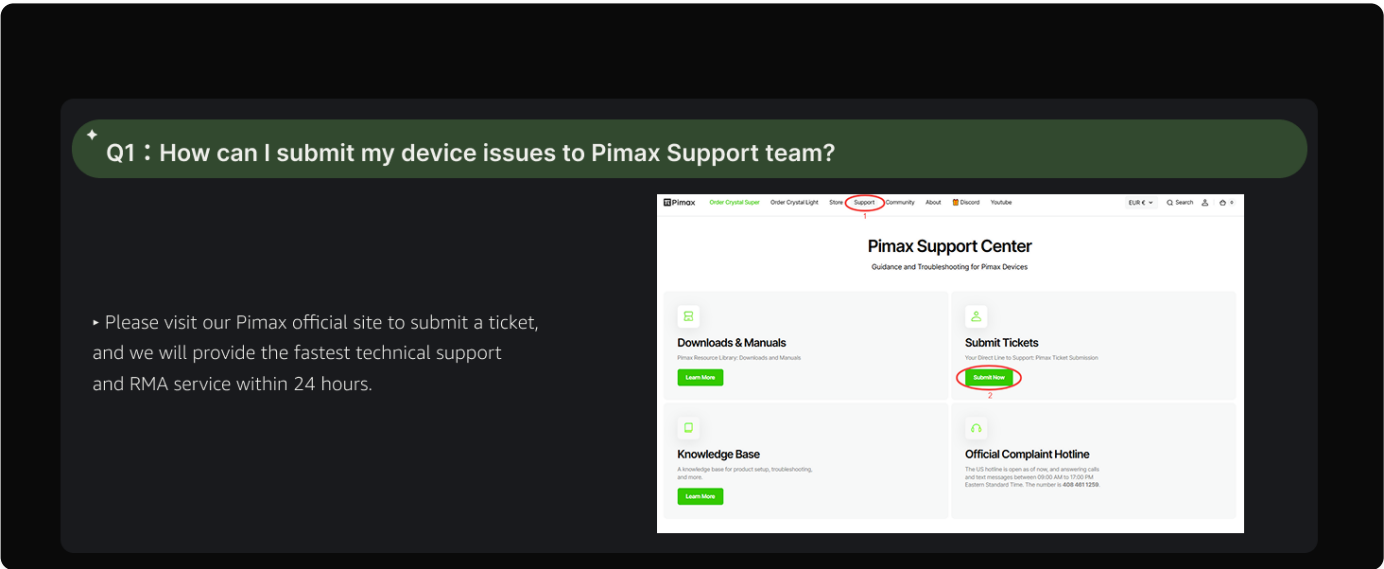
Q1：How can I submit my device issues to Pimax Support team?

‣ Please visit our Pimax official site to submit a ticket, and we will provide the fastest technical support and RMA service within 24 hours.

Pimax Order Crystal Super Order Crystal Light Store Support Community About Discord Youtube EUR € Search

1

Pimax Support Center

Guidance and Troubleshooting for Pimax Devices

Downloads & Manuals

Pimax Resource Library: Downloads and Manuals

Learn More

Submit Tickets

Your Direct Line to Support: Pimax Ticket Submission

Submit Now

2

Knowledge Base

A knowledge base for product setup, troubleshooting, and more.

Learn More

Official Complaint Hotline

The US hotline is open as of now, and answering calls and text messages between 09:00 AM to 17:00 PM Eastern Standard Time. The number is 408 401 1256